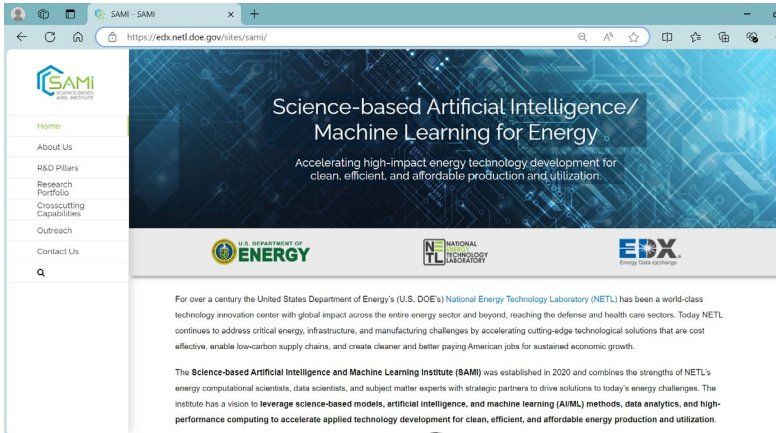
SAMI – SAMI

https://edx.netl.doe.gov/sites/sami/

SAMI SCIENCE-BASED AI/ML INSTITUTE

Home
About Us
R&D Pillars
Research Portfolio
Crosscutting Capabilities
Outreach
Contact Us

Science-based Artificial Intelligence/ Machine Learning for Energy

Accelerating high-impact energy technology development for clean, efficient, and affordable production and utilization.

U.S. DEPARTMENT OF ENERGY

NETL NATIONAL ENERGY TECHNOLOGY LABORATORY

EDX Energy Data eXchange

For over a century the United States Department of Energy's (U.S. DOE's) National Energy Technology Laboratory (NETL) has been a world-class technology innovation center with global impact across the entire energy sector and beyond, reaching the defense and health care sectors. Today NETL continues to address critical energy, infrastructure, and manufacturing challenges by accelerating cutting-edge technological solutions that are cost effective, enable low-carbon supply chains, and create cleaner and better paying American jobs for sustained economic growth.

The Science-based Artificial Intelligence and Machine Learning Institute (SAMI) was established in 2020 and combines the strengths of NETL's energy computational scientists, data scientists, and subject matter experts with strategic partners to drive solutions to today's energy challenges. The institute has a vision to leverage science-based models, artificial intelligence, and machine learning (AI/ML) methods, data analytics, and high-performance computing to accelerate applied technology development for clean, efficient, and affordable energy production and utilization.